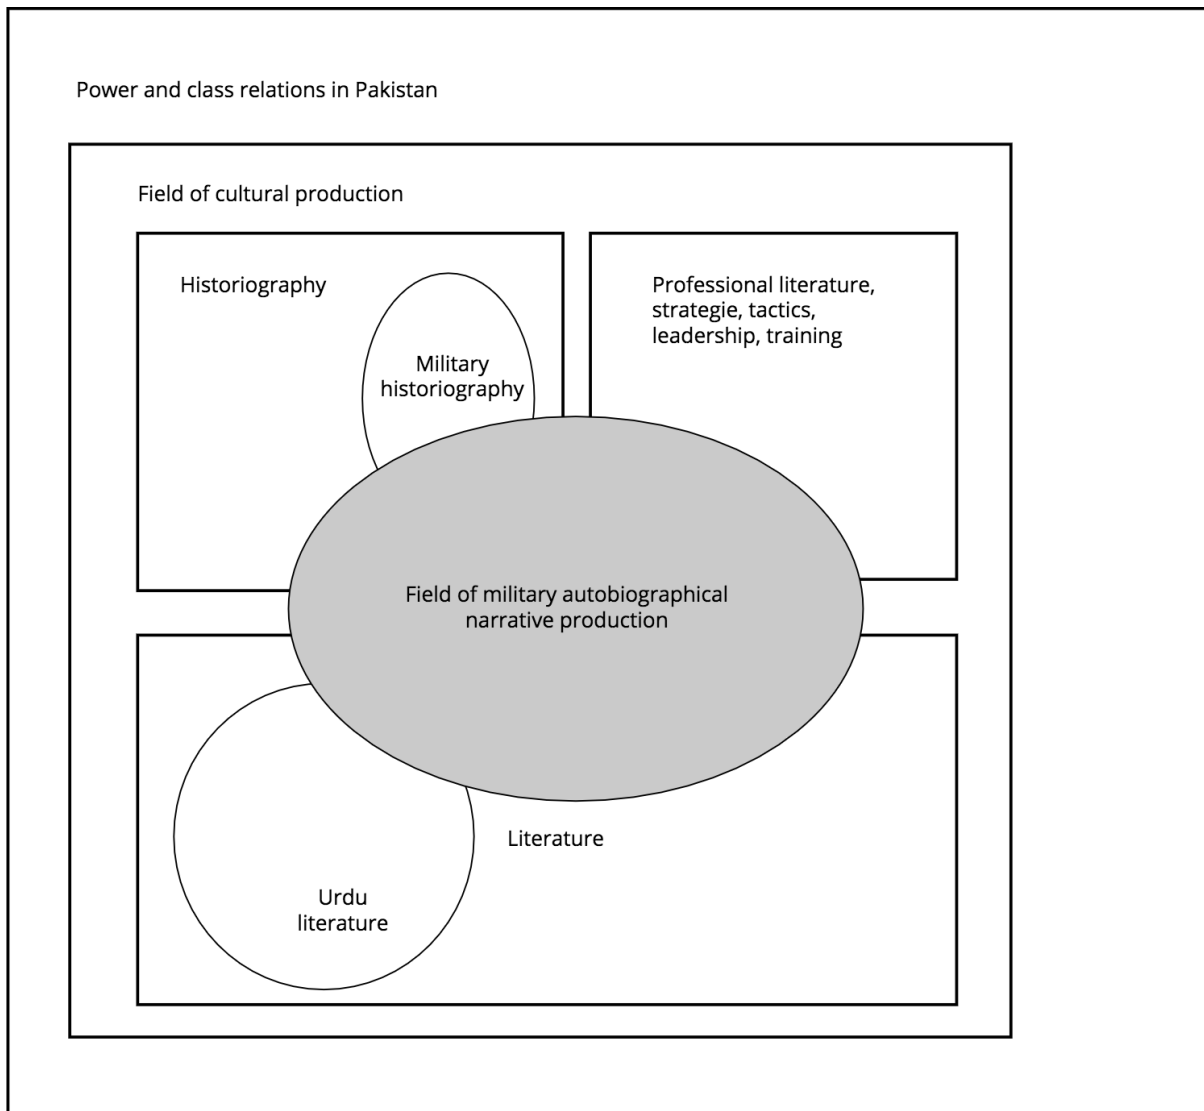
Power and class relations in Pakistan

Field of cultural production

Historiography

Military historiography

Professional literature, strategie, tactics, leadership, training

Field of military autobiographical narrative production

Literature

Urdu literature